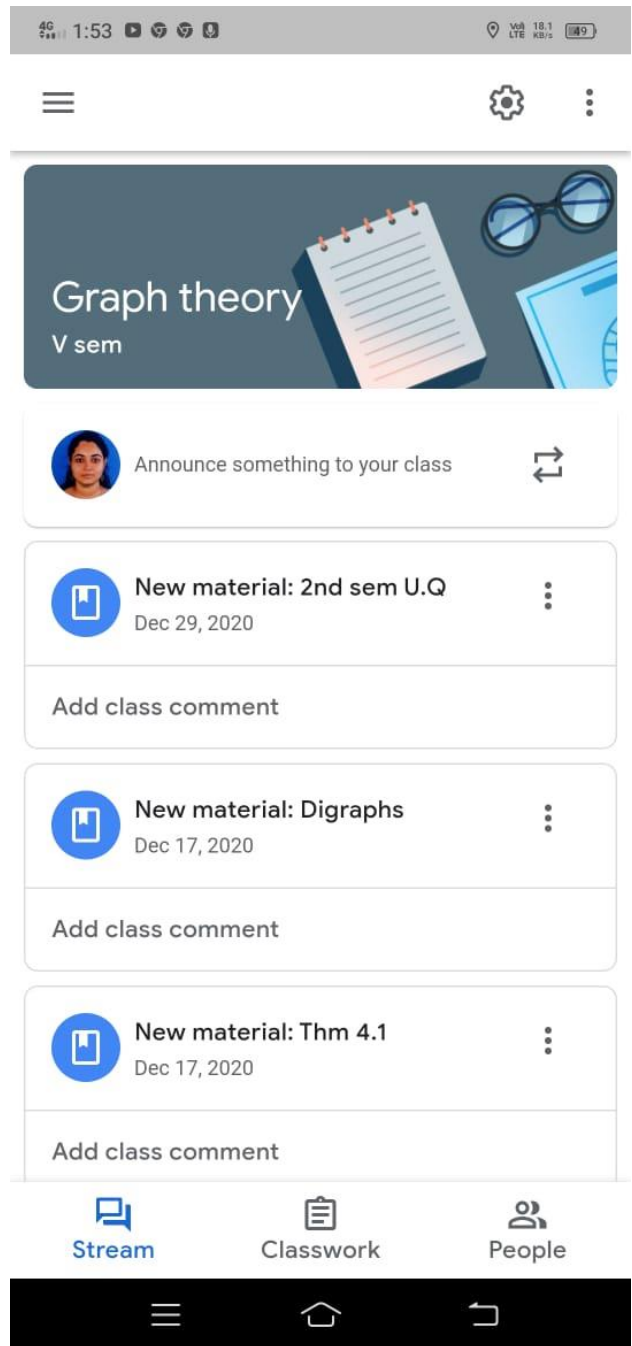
4G 1:53 Vo LTE 18.1 KB/s 49

Graph theory
V sem

Announce something to your class

New material: 2nd sem U.Q
Dec 29, 2020

Add class comment

New material: Digraphs
Dec 17, 2020

Add class comment

New material: Thm 4.1
Dec 17, 2020

Add class comment

Stream
Classwork
People